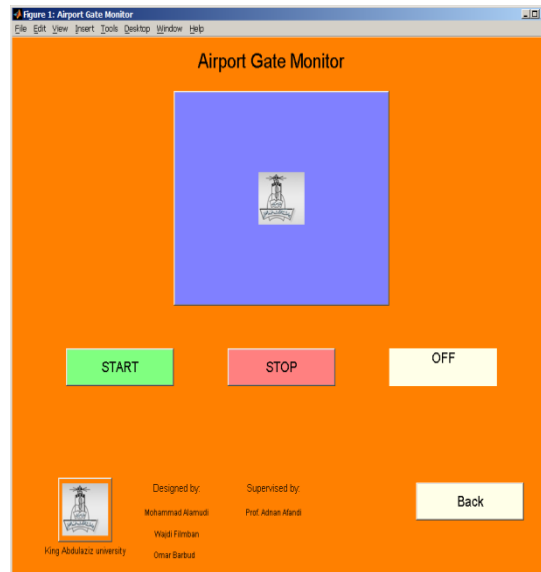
Figure 1: Airport Gate Monitor

File Edit View Insert Tools Desktop Window Help

Airport Gate Monitor

START

STOP

OFF

Designed by:

Mohammad Alamudi

Wajdi Filmban

Omar Barbud

Supervised by:

Prof. Adnan Afandi

King Abdulaziz university

Back